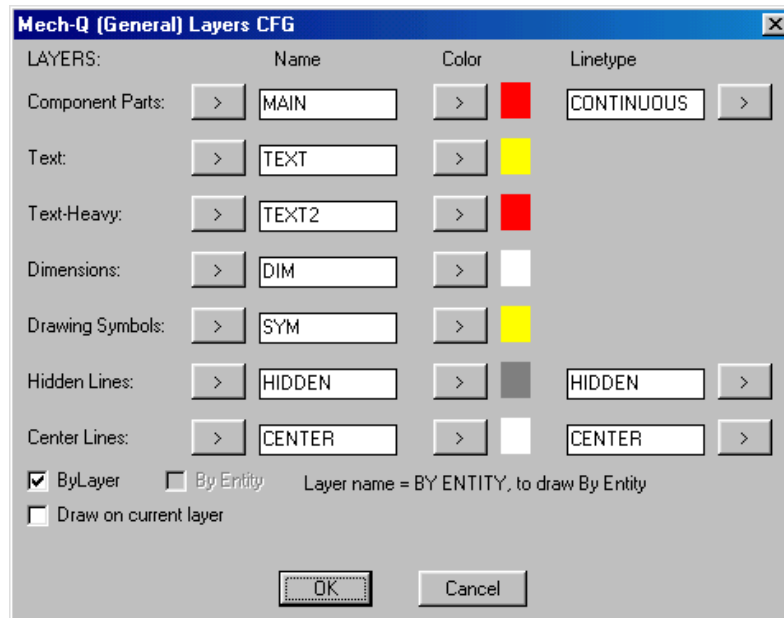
Mech-Q (General) Layers CFG

LAYERS: Name Color Linetype

Component Parts: > MAIN > CONTINUOUS >

Text: > TEXT >

Text-Heavy: > TEXT2 >

Dimensions: > DIM >

Drawing Symbols: > SYM >

Hidden Lines: > HIDDEN > HIDDEN >

Center Lines: > CENTER > CENTER >

ByLayer By Entity Layer name = BY ENTITY, to draw By Entity

Draw on current layer

OK Cancel